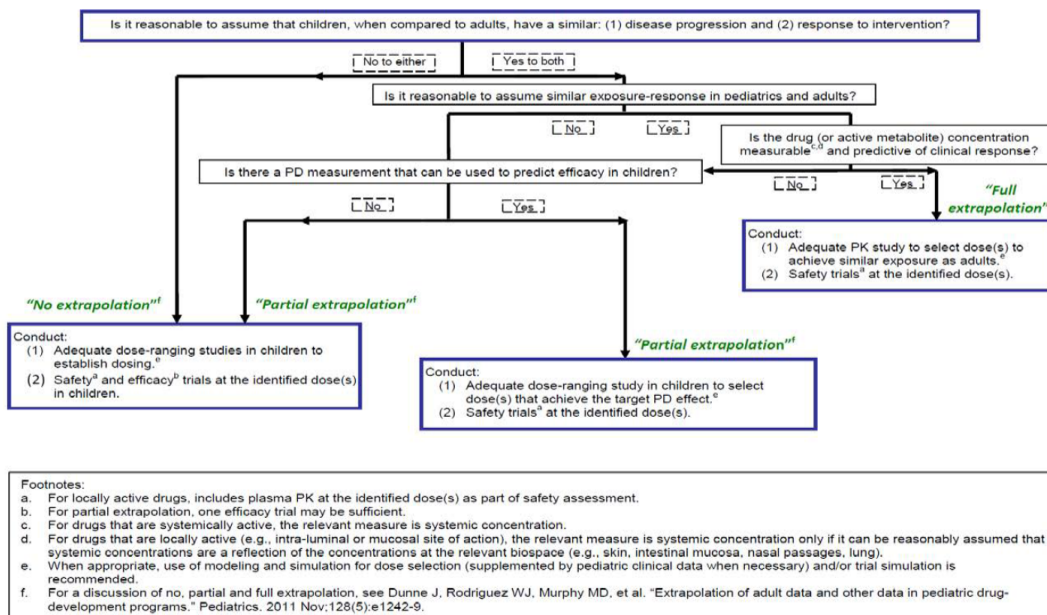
Is it reasonable to assume that children, when compared to adults, have a similar: (1) disease progression and (2) response to intervention?

No to either

Yes to both

Is it reasonable to assume similar exposure-response in pediatrics and adults?

No

Yes

Is the drug (or active metabolite) concentration measurable$^{c,d}$ and predictive of clinical response?

Is there a PD measurement that can be used to predict efficacy in children?

No

Yes

"Full extrapolation"

No

Yes

Conduct:
(1) Adequate PK study to select dose(s) to achieve similar exposure as adults.$^{e}$
(2) Safety trials$^{a}$ at the identified dose(s).

"No extrapolation"$^{f}$

"Partial extrapolation"$^{f}$

Conduct:
(1) Adequate dose-ranging studies in children to establish dosing.$^{e}$
(2) Safety$^{a}$ and efficacy$^{b}$ trials at the identified dose(s) in children.

"Partial extrapolation"$^{f}$

Conduct:
(1) Adequate dose-ranging study in children to select dose(s) that achieve the target PD effect.$^{e}$
(2) Safety trials$^{a}$ at the identified dose(s).

Footnotes:
a. For locally active drugs, includes plasma PK at the identified dose(s) as part of safety assessment.
b. For partial extrapolation, one efficacy trial may be sufficient.
c. For drugs that are systemically active, the relevant measure is systemic concentration.
d. For drugs that are locally active (e.g., intra-luminal or mucosal site of action), the relevant measure is systemic concentration only if it can be reasonably assumed that systemic concentrations are a reflection of the concentrations at the relevant biospace (e.g., skin, intestinal mucosa, nasal passages, lung).
e. When appropriate, use of modeling and simulation for dose selection (supplemented by pediatric clinical data when necessary) and/or trial simulation is recommended.
f. For a discussion of no, partial and full extrapolation, see Dunne J, Rodriguez WJ, Murphy MD, et al. "Extrapolation of adult data and other data in pediatric drug-development programs." Pediatrics. 2011 Nov;128(5):e1242-9.